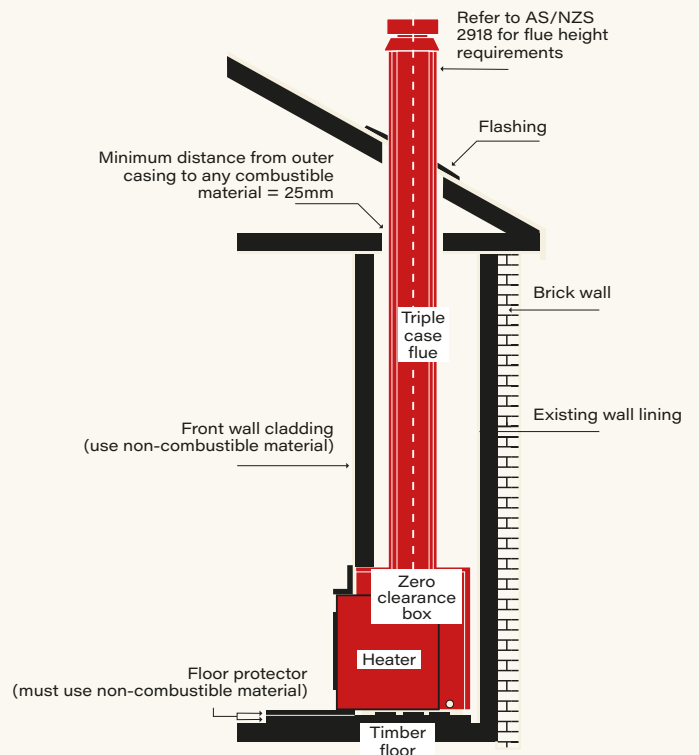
Refer to AS/NZS 2918 for flue height requirements

Flashing

Minimum distance from outer casing to any combustible material = 25mm

Brick wall

Triple case flue

Existing wall lining

Front wall cladding (use non-combustible material)

Zero clearance box

Heater

Floor protector (must use non-combustible material)

Timber floor